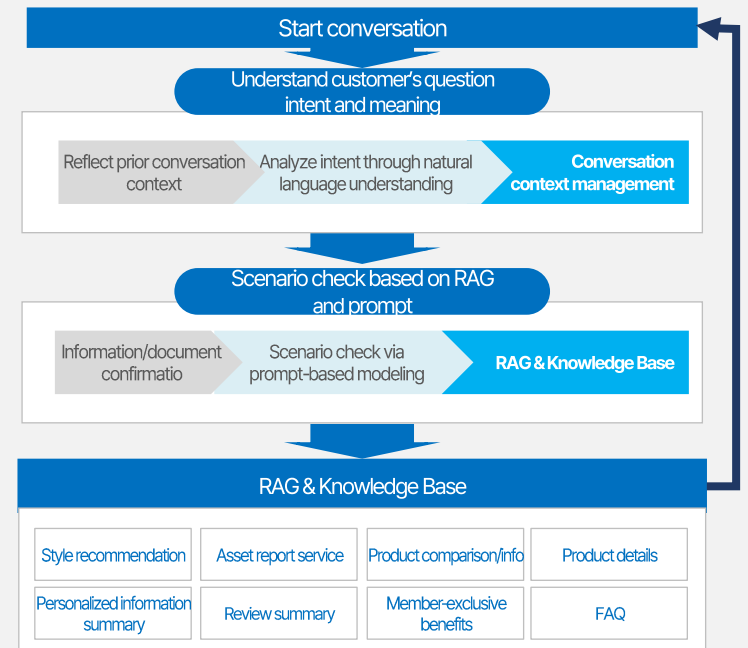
Start conversation

Understand customer's question intent and meaning

Reflect prior conversation context

Analyze intent through natural language understanding

Conversation context management

Scenario check based on RAG and prompt

Information/document confirmatio

Scenario check via prompt-based modeling

RAG & Knowledge Base

RAG & Knowledge Base

| Style recommendation | Asset report service | Product comparison/info | Product details |
|---|---|---|---|
| Personalized information summary | Review summary | Member-exclusive benefits | FAQ |